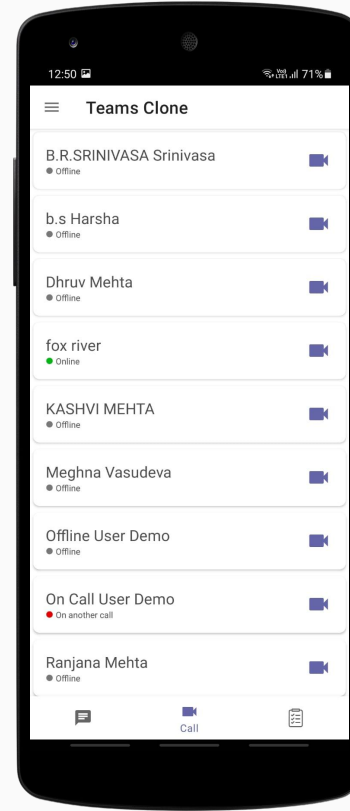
12:50

71%

Teams Clone

B.R.SRINIVASA Srinivasa
Offline

b.s Harsha
Offline

Dhruv Mehta
Offline

fox river
Online

KASHVI MEHTA
Offline

Meghna Vasudeva
Offline

Offline User Demo
Offline

On Call User Demo
On another call

Ranjana Mehta
Offline

Call